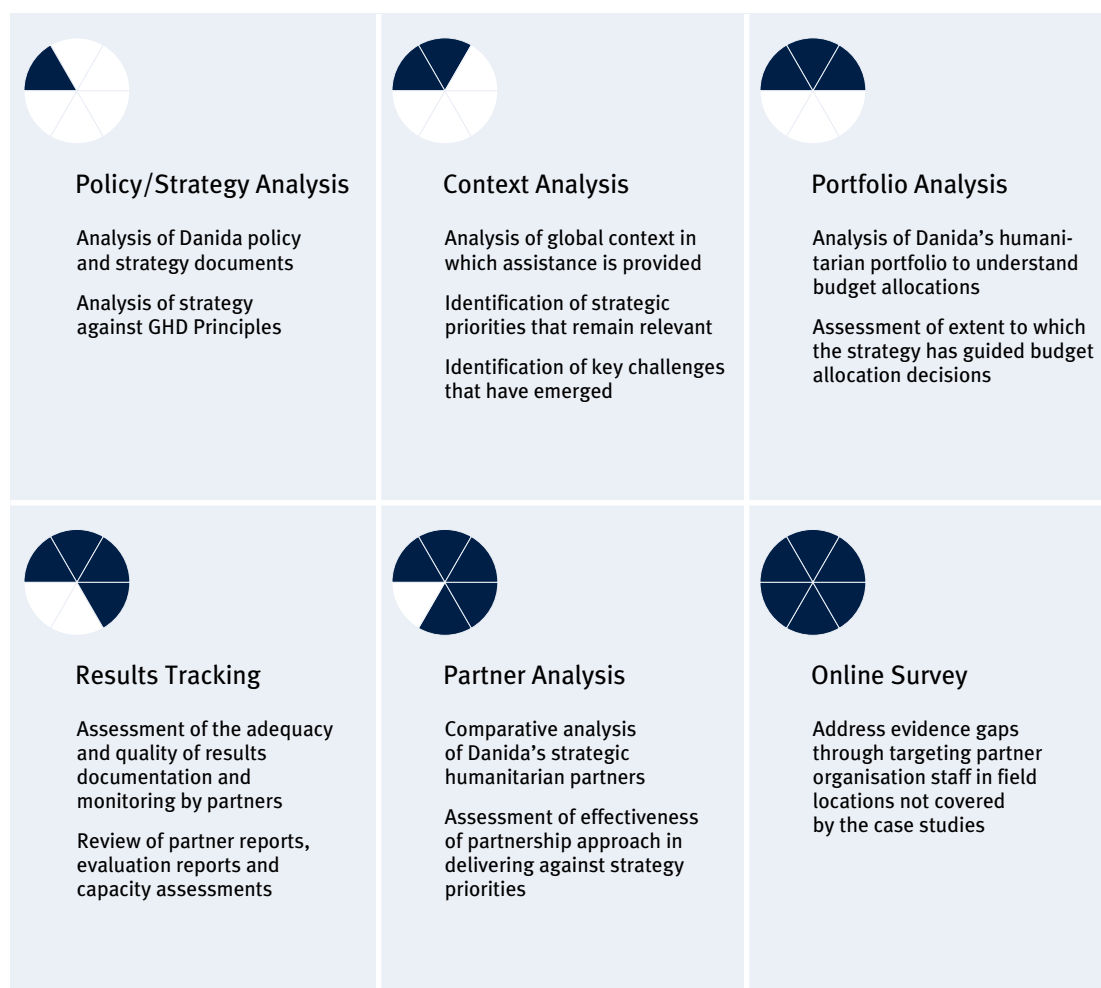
Policy/Strategy Analysis

Analysis of Danida policy and strategy documents

Analysis of strategy against GHD Principles

Context Analysis

Analysis of global context in which assistance is provided

Identification of strategic priorities that remain relevant

Identification of key challenges that have emerged

Portfolio Analysis

Analysis of Danida's humanitarian portfolio to understand budget allocations

Assessment of extent to which the strategy has guided budget allocation decisions

Results Tracking

Assessment of the adequacy and quality of results documentation and monitoring by partners

Review of partner reports, evaluation reports and capacity assessments

Partner Analysis

Comparative analysis of Danida's strategic humanitarian partners

Assessment of effectiveness of partnership approach in delivering against strategy priorities

Online Survey

Address evidence gaps through targeting partner organisation staff in field locations not covered by the case studies